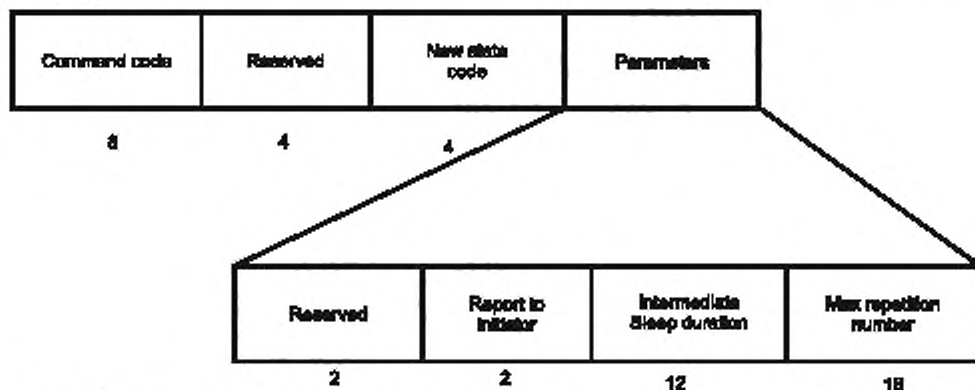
| Command code | Reserved | New state code | Parameters |
|---|---|---|---|
| 8 | 4 | 4 | |

| Reserved | Report to initiator | Intermediate Sleep duration | Max repetition number |
|---|---|---|---|
| 2 | 2 | 12 | 16 |